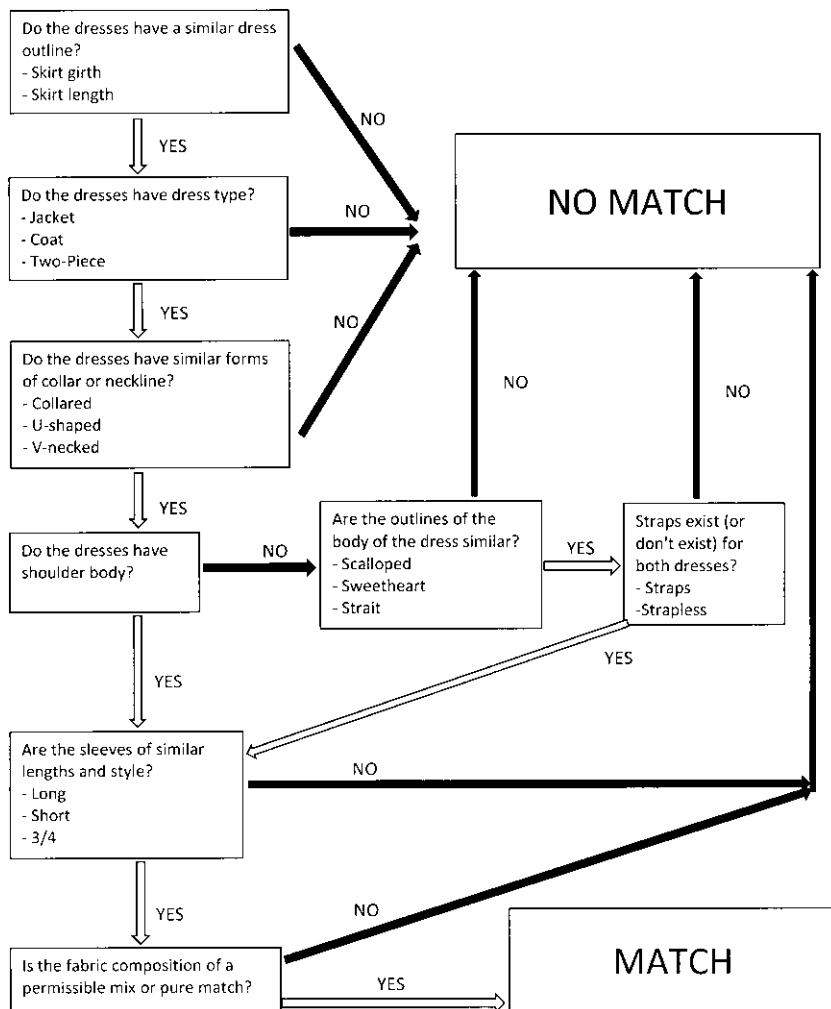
Do the dresses have a similar dress outline?
- Skirt girth
- Skirt length

NO

YES

NO MATCH

Do the dresses have dress type?
- Jacket
- Coat
- Two-Piece

NO

YES

NO

Do the dresses have similar forms of collar or neckline?
- Collared
- U-shaped
- V-necked

NO

NO

YES

Do the dresses have shoulder body?

NO

Are the outlines of the body of the dress similar?
- Scalloped
- Sweetheart
- Strait

YES

Straps exist (or don't exist) for both dresses?
- Straps
-Strapless

YES

YES

Are the sleeves of similar lengths and style?
- Long
- Short
- 3/4

NO

YES

NO

Is the fabric composition of a permissible mix or pure match?

YES

MATCH